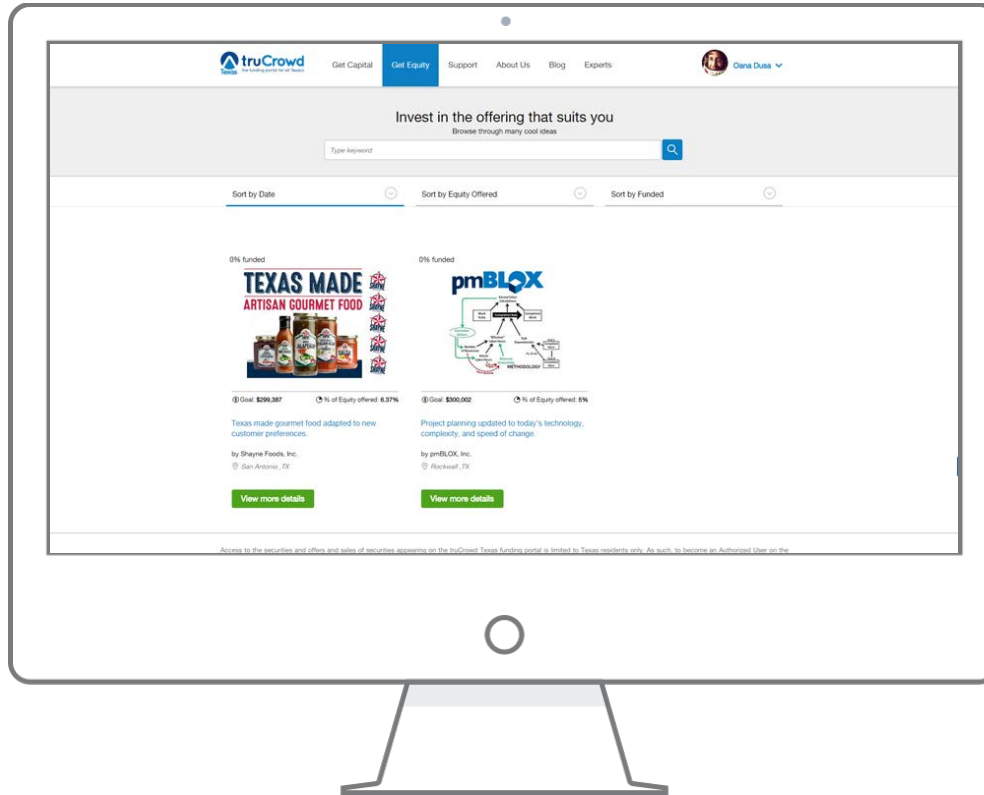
truCrowd Texas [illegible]

Get Capital Get Equity Support About Us Blog Experts

Oana Dusa

Invest in the offering that suits you

Browse through many cool ideas

Type keyword

Sort by Date

Sort by Equity Offered

Sort by Funded

0% funded

TEXAS MADE ARTISAN GOURMET FOOD

Goal: $299,387

% of Equity offered: 6.37%

Texas made gourmet food adapted to new customer preferences.

by Shayne Foods, Inc.

San Antonio, TX

View more details

0% funded

pmBLOX

METHODOLOGY

Goal: $300,002

% of Equity offered: 5%

Project planning updated to today's technology, complexity, and speed of change.

by pmBLOX, Inc.

Rockwall, TX

View more details

Access to the securities and offers and sales of securities appearing on the truCrowd Texas funding portal is limited to Texas residents only. As such, to become an Authorized User on the